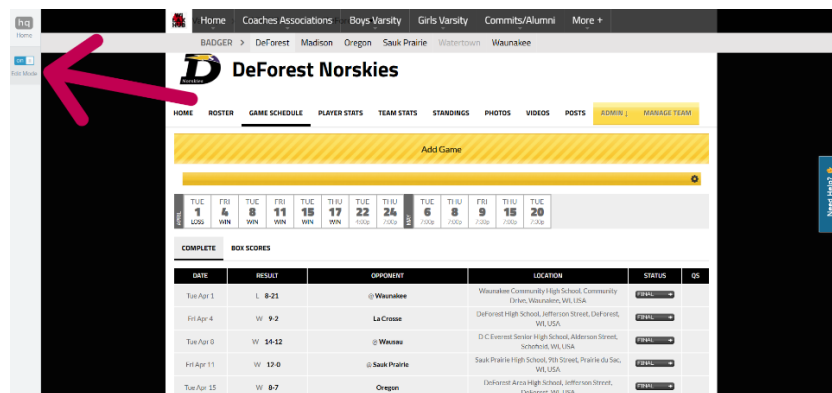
hq
Home

on
Edit Mode

Home | Coaches Associations | Boys Varsity | Girls Varsity | Commits/Alumni | More +

BADGER > DeForest | Madison | Oregon | Sauk Prairie | Watertown | Waunakee

D
Norskies

DeForest Norskies

HOME | ROSTER | GAME SCHEDULE | PLAYER STATS | TEAM STATS | STANDINGS | PHOTOS | VIDEOS | POSTS | ADMIN | MANAGE TEAM

Add Game

APRIL
TUE 1 LOSS | FRI 4 WIN | TUE 8 WIN | FRI 11 WIN | TUE 15 WIN | THU 17 WIN | TUE 22 4:00p | THU 24 7:00p
MAY
TUE 6 7:00p | THU 8 7:00p | FRI 9 7:00p | THU 15 7:00p | TUE 20 7:00p

COMPLETE | BOX SCORES

| DATE | RESULT | OPPONENT | LOCATION | STATUS | QS |
|---|---|---|---|---|---|
| Tue Apr 1 | L 8-21 | @ Waunakee | Waunakee Community High School, Community Drive, Waunakee, WI, USA | FINAL | |
| Fri Apr 4 | W 9-2 | La Crosse | DeForest High School, Jefferson Street, DeForest, WI, USA | FINAL | |
| Tue Apr 8 | W 14-12 | @ Wausau | D C Everest Senior High School, Alderson Street, Schofield, WI, USA | FINAL | |
| Fri Apr 11 | W 12-0 | @ Sauk Prairie | Sauk Prairie High School, 9th Street, Prairie du Sac, WI, USA | FINAL | |
| Tue Apr 15 | W 8-7 | Oregon | DeForest Area High School, Jefferson Street, DeForest, WI, USA | FINAL | |

Need Help?